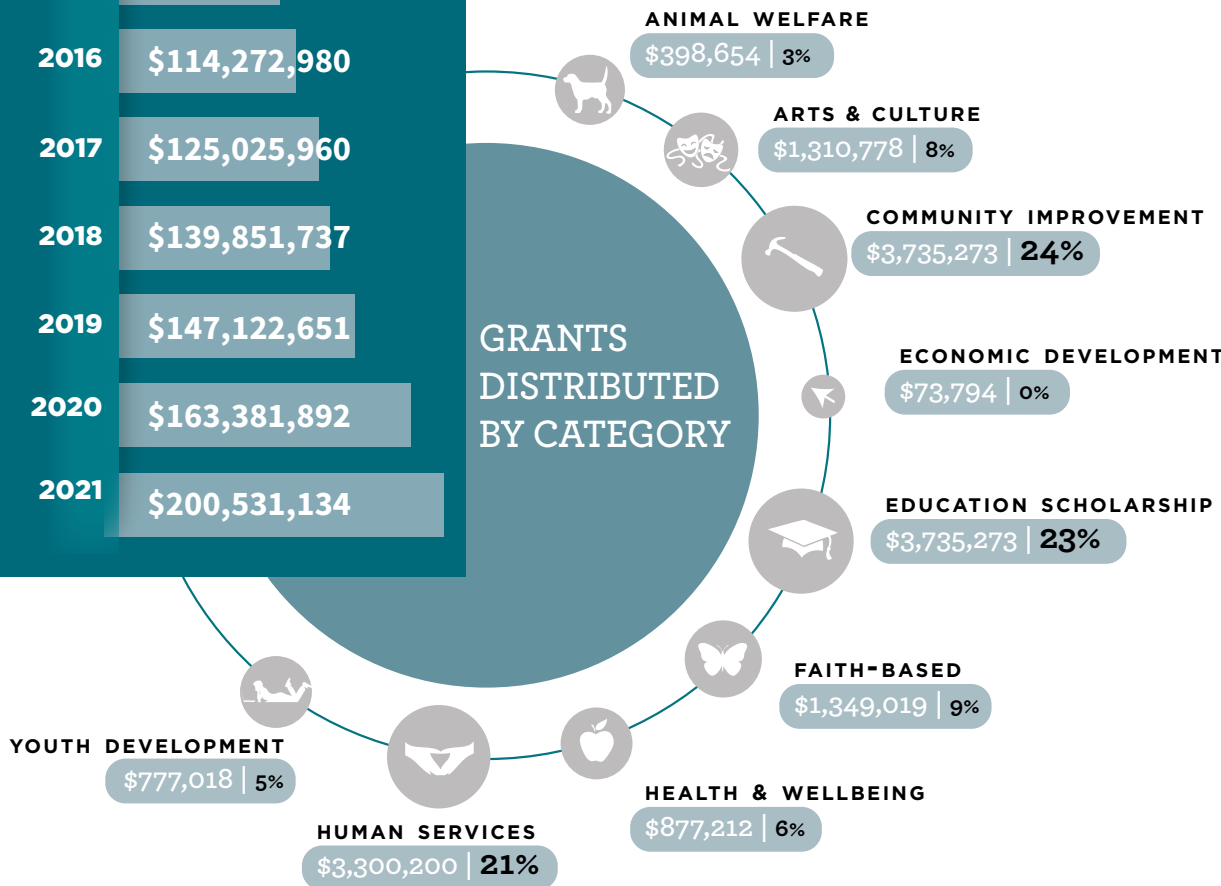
2016 $114,272,980

2017 $125,025,960

2018 $139,851,737

2019 $147,122,651

2020 $163,381,892

2021 $200,531,134

GRANTS DISTRIBUTED BY CATEGORY

ANIMAL WELFARE
$398,654 | 3%

ARTS & CULTURE
$1,310,778 | 8%

COMMUNITY IMPROVEMENT
$3,735,273 | 24%

ECONOMIC DEVELOPMENT
$73,794 | 0%

EDUCATION SCHOLARSHIP
$3,735,273 | 23%

FAITH-BASED
$1,349,019 | 9%

HEALTH & WELLBEING
$877,212 | 6%

HUMAN SERVICES
$3,300,200 | 21%

YOUTH DEVELOPMENT
$777,018 | 5%